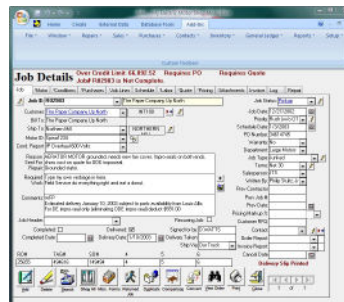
Job Details Over Credit Limit: $4,832.52 Requires PO Requires Quote
Job# R82983 is Non Complete

Job # R82983 The Paper Company Up North
Customer The Paper Company Up North
Bill To The Paper Company Up North
Ship To
Make 81
Contact
Reason
Job Sold By
Required
Work
Comments
Job Header
Completed
Completed Date
Delivered
Delivery Date
Signature
Delivery Type
Ship Via
Job Status
Job Date
Priority
Schedule Date
PO Number
Warranty
Department
Job Type
Salesperson
Written By
Prev Contractor
Prev Job #
Prev Date
Pricing Markup
Customer RFQ
Contact
Quote Request
Invoice Report
Cancel Date
Delivery Slip Printed